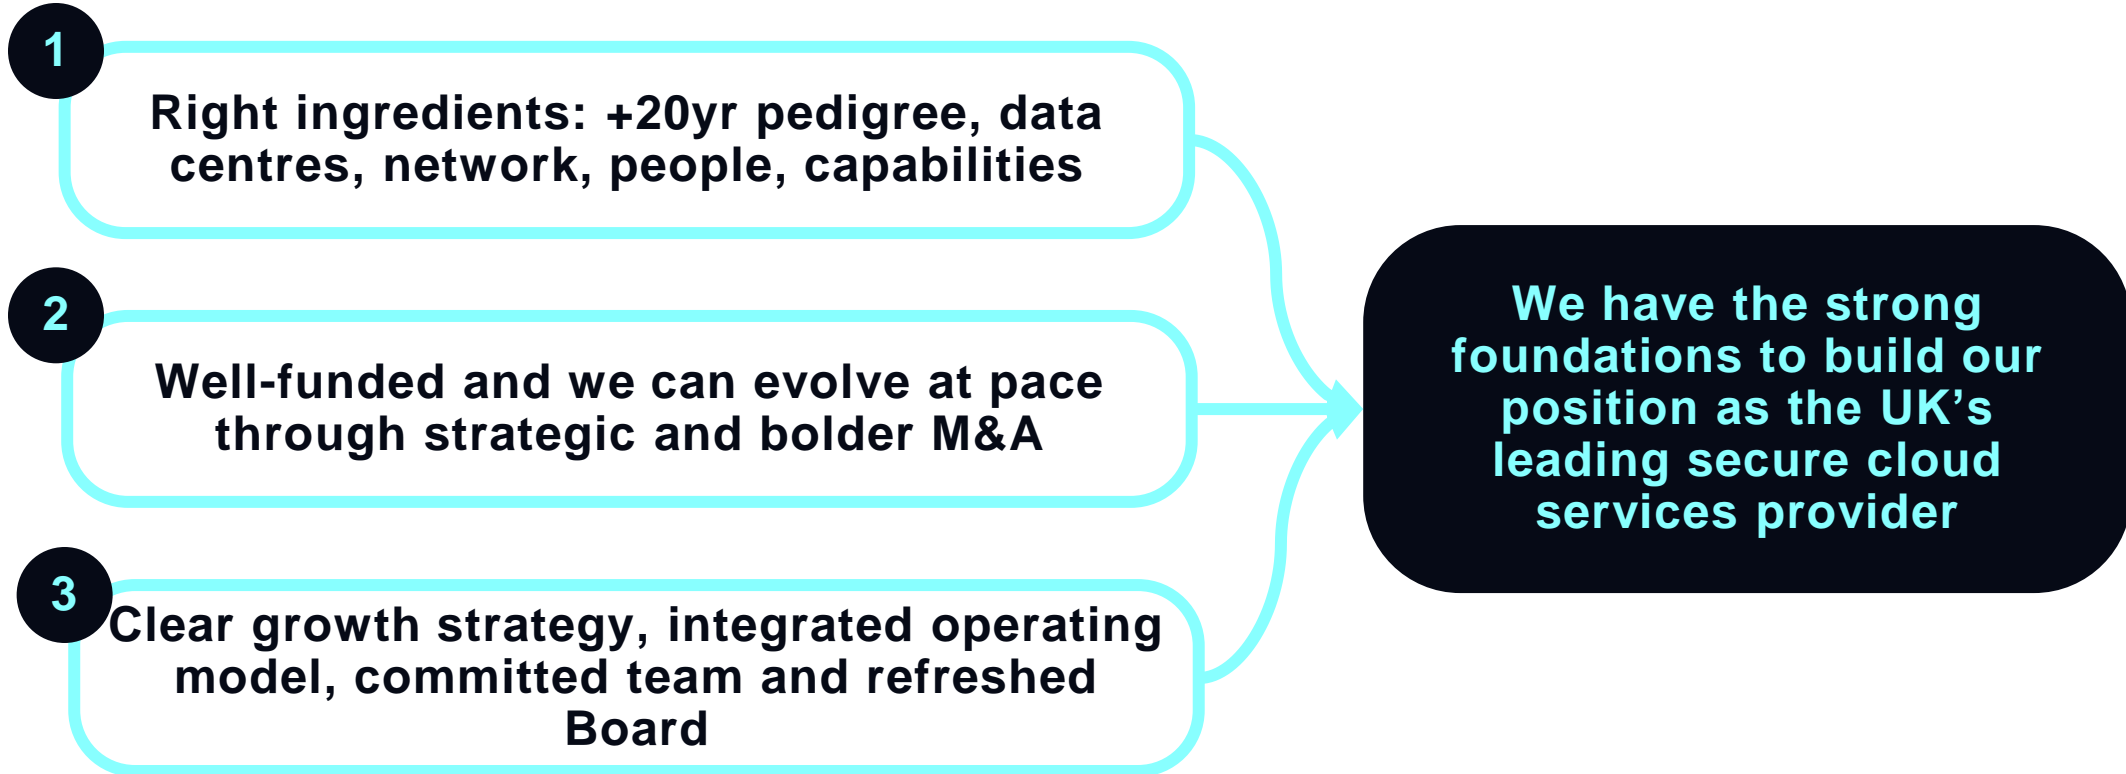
1

Right ingredients: +20yr pedigree, data centres, network, people, capabilities

2

Well-funded and we can evolve at pace through strategic and bolder M&A

3

Clear growth strategy, integrated operating model, committed team and refreshed Board

We have the strong foundations to build our position as the UK’s leading secure cloud services provider